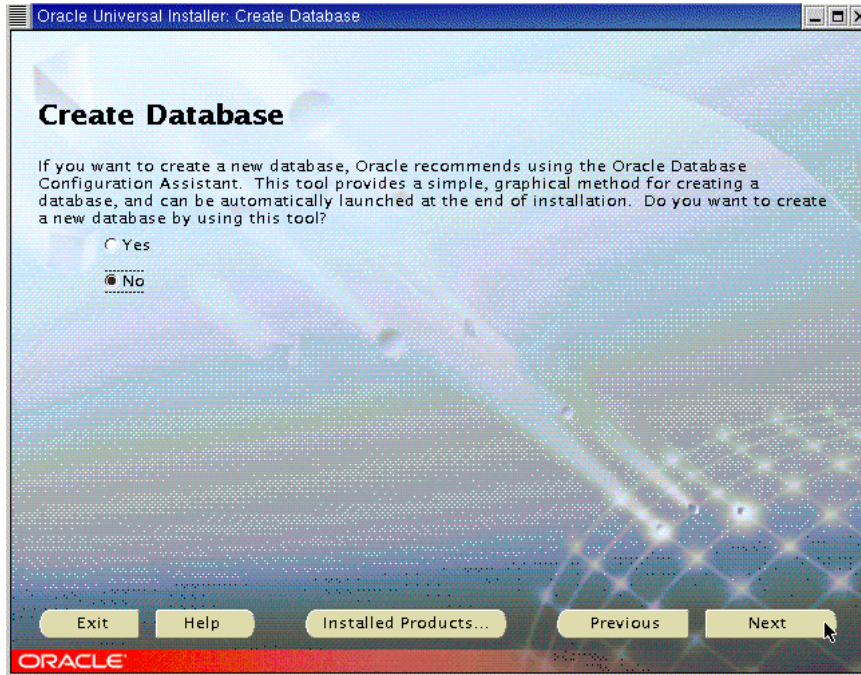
Oracle Universal Installer: Create Database

Create Database

If you want to create a new database, Oracle recommends using the Oracle Database Configuration Assistant. This tool provides a simple, graphical method for creating a database, and can be automatically launched at the end of installation. Do you want to create a new database by using this tool?

Yes

No

Exit Help Installed Products... Previous Next

ORACLE